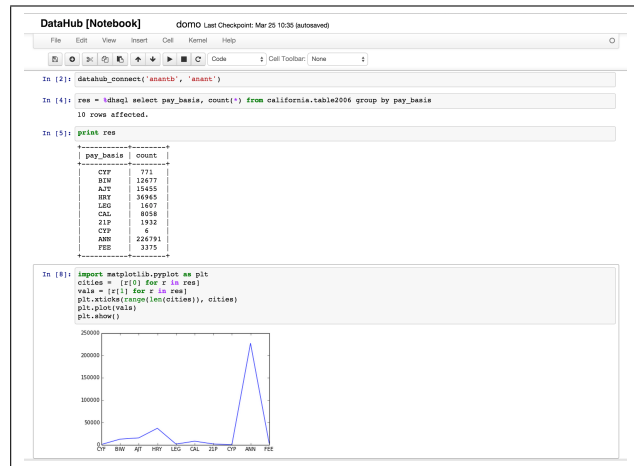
DataHub [Notebook] domo Last Checkpoint: Mar 25 10:35 (autosaved)

File Edit View Insert Cell Kernel Help

Code Cell Toolbar: None

In [2]: datahub_connect('anantb', 'anant')

In [4]: res = %dhsql select pay_basis, count(*) from california.table2006 group by pay_basis

10 rows affected.

In [5]: print res

| pay_basis | count |
|---|---|
| CYF | 771 |
| BIW | 12677 |
| AJT | 15455 |
| HRY | 36965 |
| LEG | 1607 |
| CAL | 8058 |
| 21P | 1932 |
| CYP | 6 |
| ANN | 226791 |
| FEE | 3375 |

In [8]: import matplotlib.pyplot as plt
cities = [r[0] for r in res]
vals = [r[1] for r in res]
plt.xticks(range(len(cities)), cities)
plt.plot(vals)
plt.show()

250000
200000
150000
100000
50000
0
CYF BIW AJT HRY LEG CAL 21P CYP ANN FEE